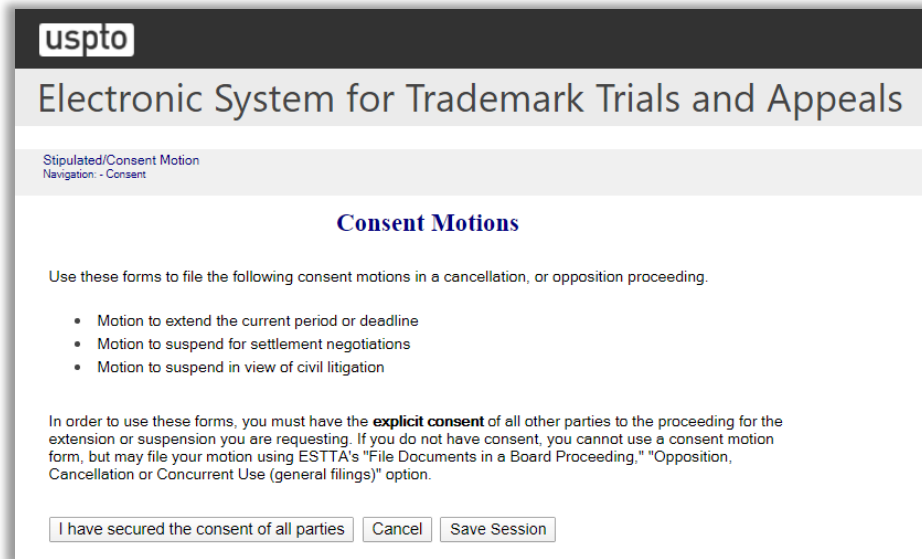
uspto

Electronic System for Trademark Trials and Appeals

Stipulated/Consent Motion
Navigation: - Consent

Consent Motions

Use these forms to file the following consent motions in a cancellation, or opposition proceeding.

- Motion to extend the current period or deadline
- Motion to suspend for settlement negotiations
- Motion to suspend in view of civil litigation

In order to use these forms, you must have the **explicit consent** of all other parties to the proceeding for the extension or suspension you are requesting. If you do not have consent, you cannot use a consent motion form, but may file your motion using ESTTA's "File Documents in a Board Proceeding," "Opposition, Cancellation or Concurrent Use (general filings)" option.

I have secured the consent of all parties | Cancel | Save Session